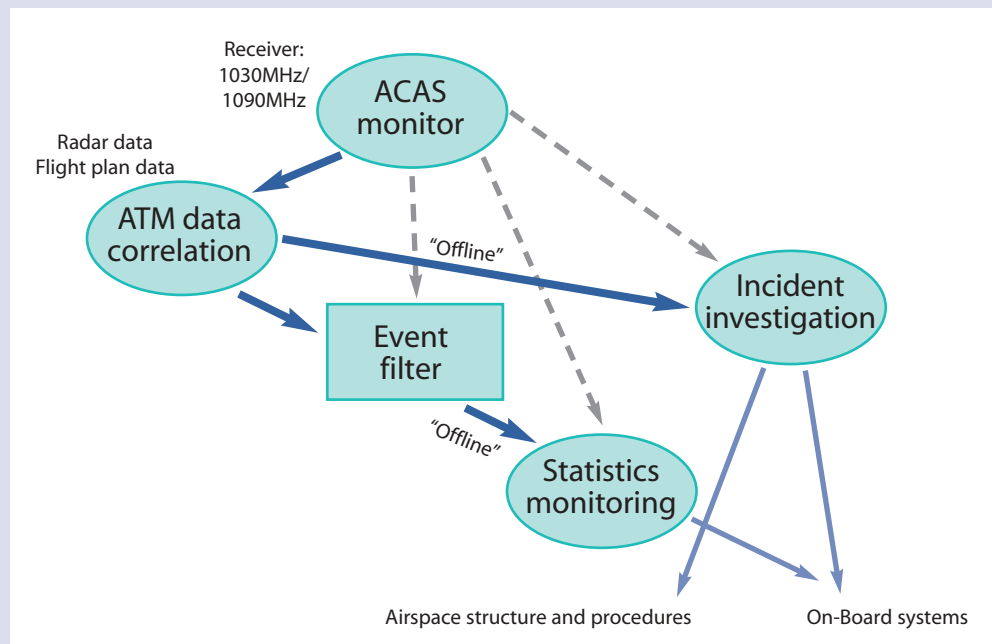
Receiver:
1030MHz/
1090MHz

ACAS
monitor

Radar data
Flight plan data

ATM data
correlation

"Offline"

Incident
investigation

Event
filter

"Offline"

Statistics
monitoring

Airspace structure and procedures

On-Board systems